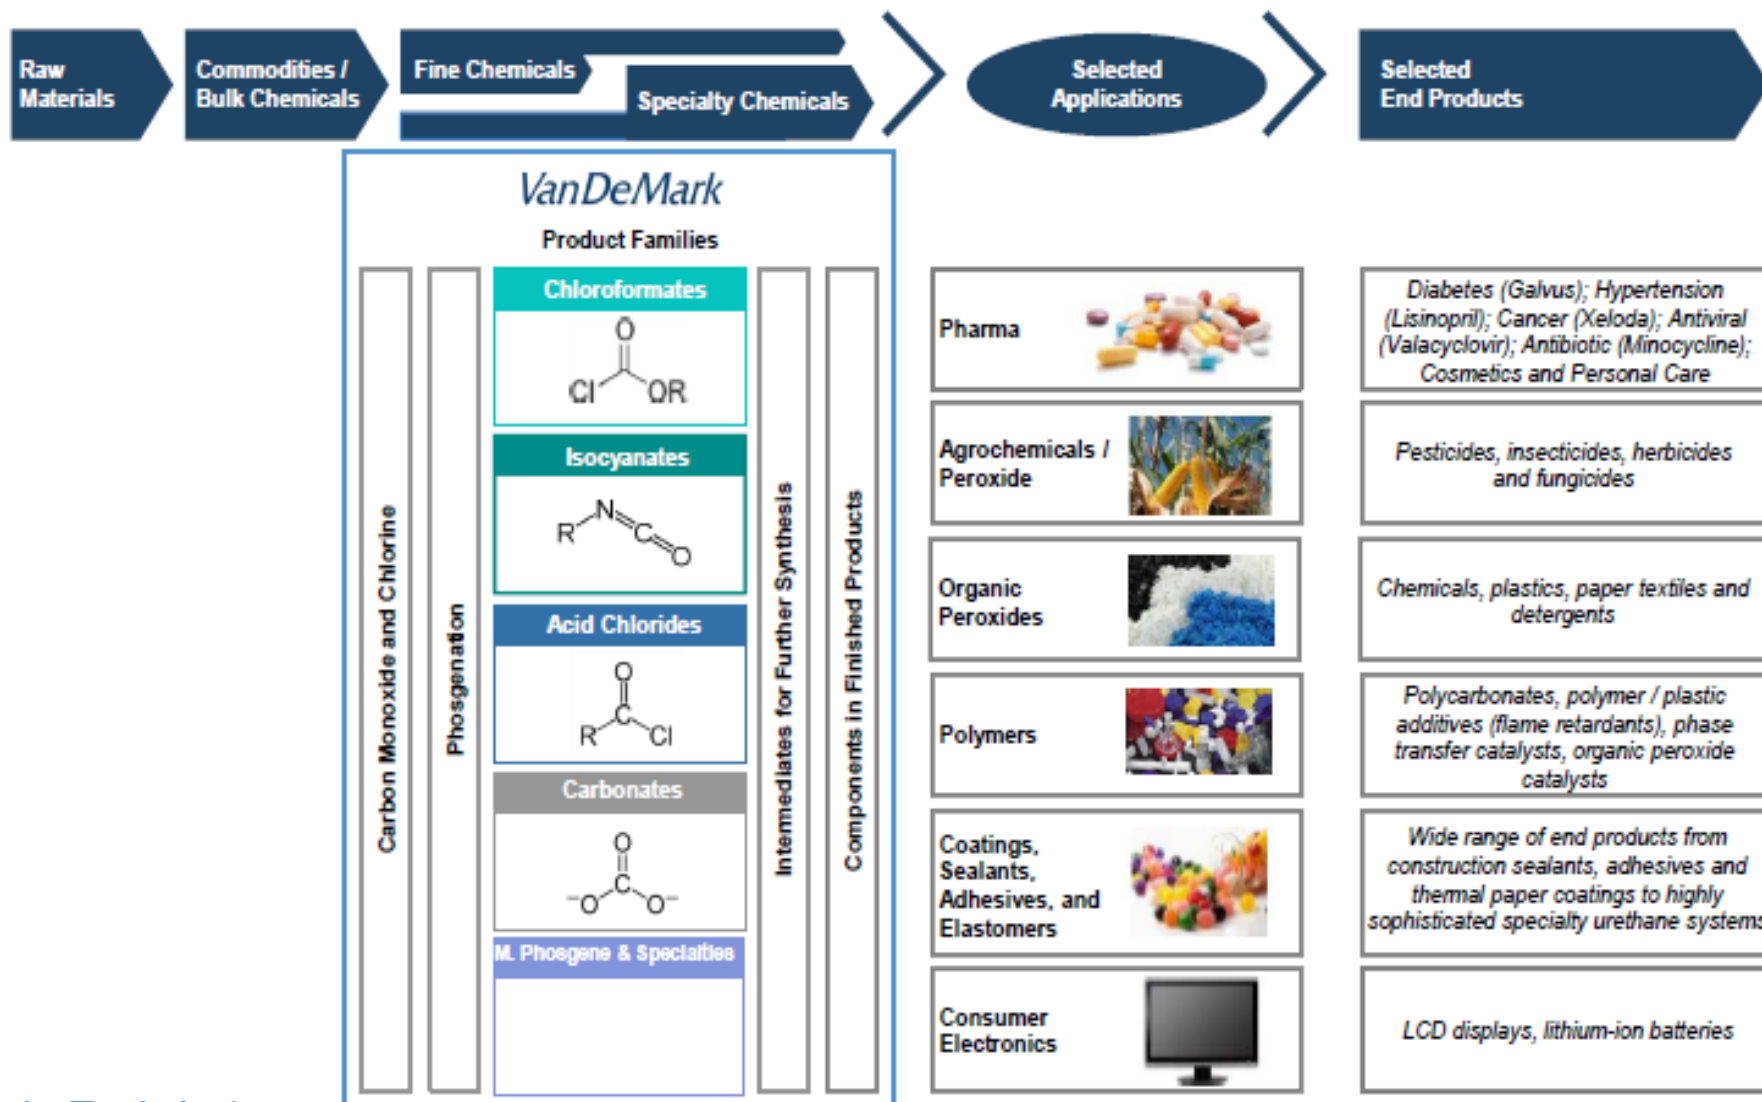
Raw Materials

Commodities / Bulk Chemicals

Fine Chemicals

Specialty Chemicals

Selected Applications

Selected End Products

VanDeMark

Product Families

Carbon Monoxide and Chlorine

Phosgenation

Chloroformates

O

Cl OR

Isocyanates

R N C O

Acid Chlorides

O

R C Cl

Carbonates

O

C

-O O-

M. Phosgene & Specialties

Intermediates for Further Synthesis

Components in Finished Products

Pharma

Diabetes (Galvus); Hypertension (Lisinopril); Cancer (Xeloda); Antiviral (Valacyclovir); Antibiotic (Minocycline); Cosmetics and Personal Care

Agrochemicals / Peroxide

Pesticides, insecticides, herbicides and fungicides

Organic Peroxides

Chemicals, plastics, paper textiles and detergents

Polymers

Polycarbonates, polymer / plastic additives (flame retardants), phase transfer catalysts, organic peroxide catalysts

Coatings, Sealants, Adhesives, and Elastomers

Wide range of end products from construction sealants, adhesives and thermal paper coatings to highly sophisticated specialty urethane systems

Consumer Electronics

LCD displays, lithium-ion batteries